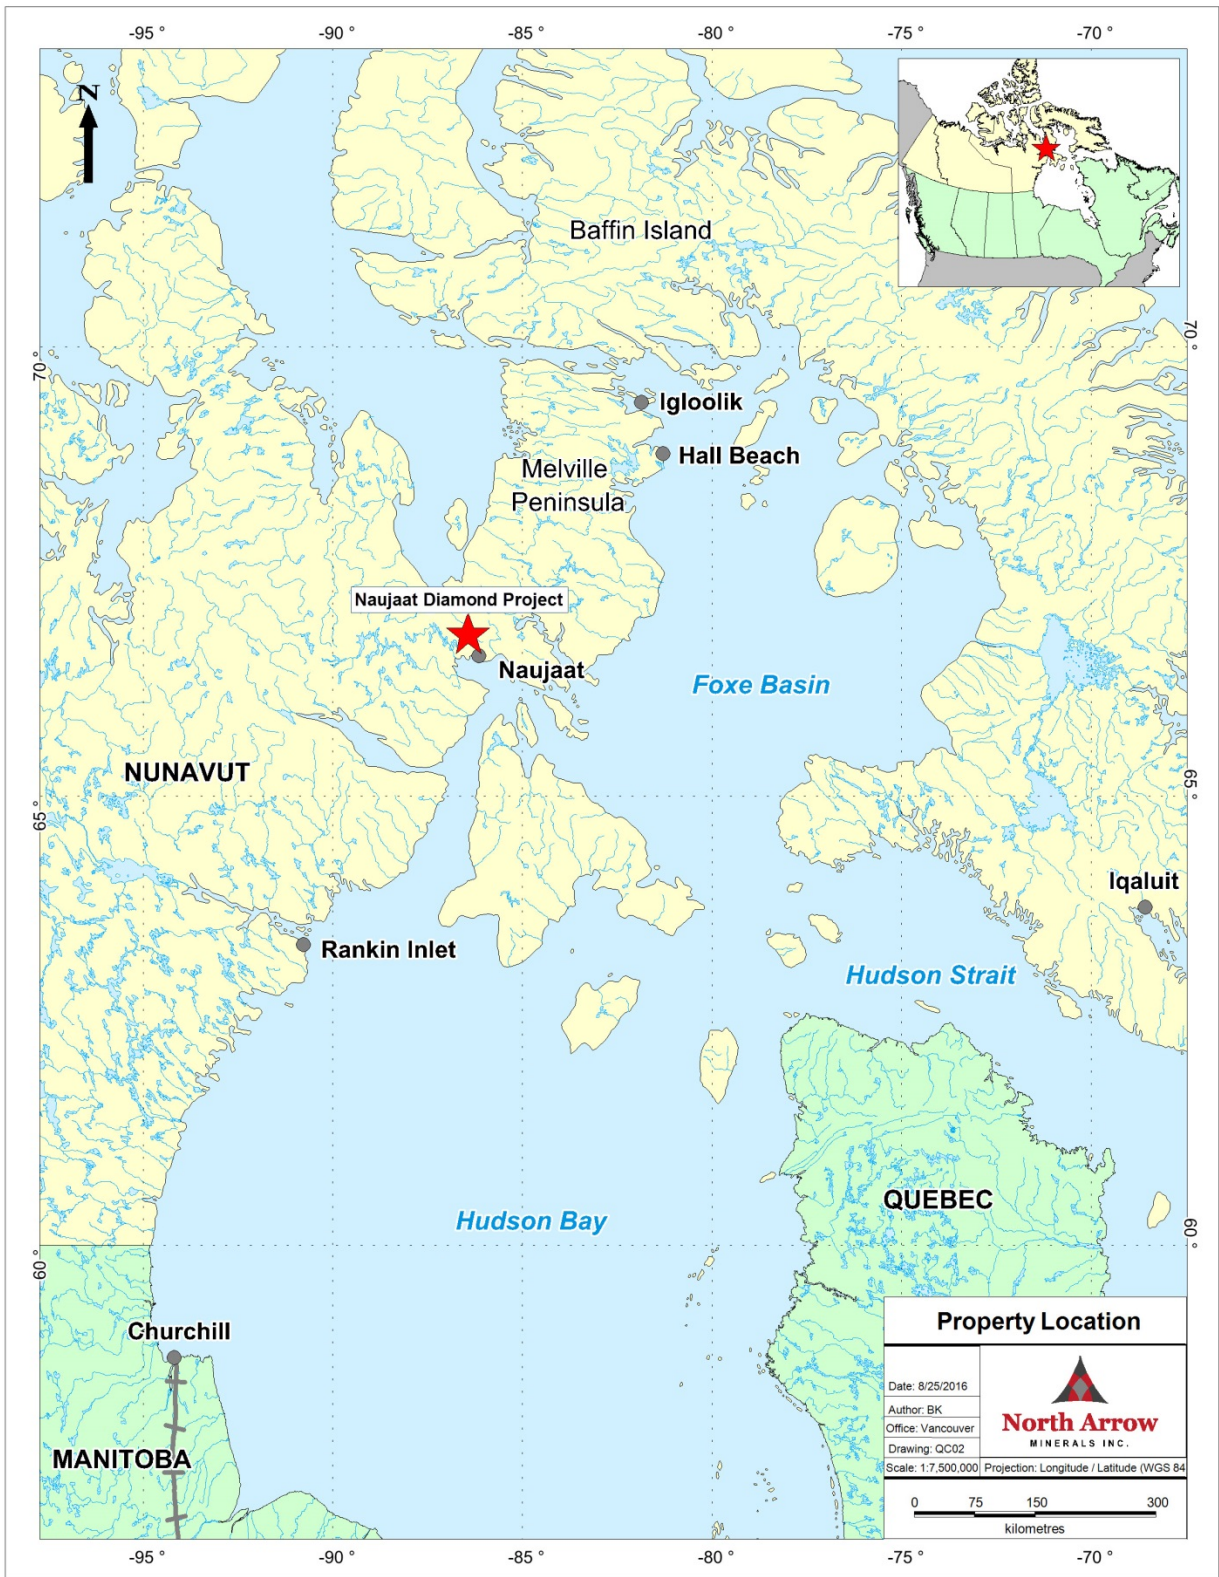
-95 ° -90 ° -85 ° -80 ° -75 ° -70 °

N

Baffin Island

70 °

Igloolik

Hall Beach

Melville Peninsula

Naujaat Diamond Project

Naujaat

Foxe Basin

NUNAVUT

65 °

Iqaluit

Rankin Inlet

Hudson Strait

QUEBEC

Hudson Bay

60 °

Churchill

MANITOBA

Property Location

Date: 8/25/2016
Author: BK
Office: Vancouver
Drawing: QC02

North Arrow
MINERALS INC.

Scale: 1:7,500,000 Projection: Longitude / Latitude (WGS 84

0 75 150 300
kilometres

-95 ° -90 ° -85 ° -80 ° -75 ° -70 °